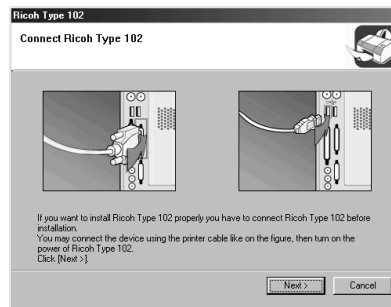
Ricoh Type 102

Connect Ricoh Type 102

If you want to install Ricoh Type 102 properly you have to connect Ricoh Type 102 before installation.
You may connect the device using the printer cable like on the figure, then turn on the power of Ricoh Type 102.
Click [Next >].

Next >

Cancel